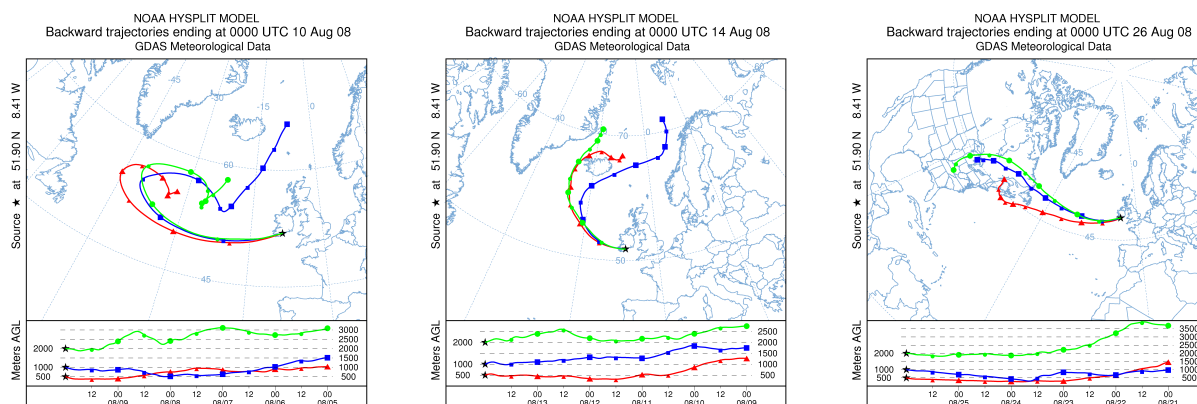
NOAA HYSPLIT MODEL
Backward trajectories ending at 0000 UTC 10 Aug 08
GDAS Meteorological Data

Source ★ at 51.90 N 8.41 W

-45
-30
-15
0
60
45

Meters AGL
2000
1000
500
3000
2500
2000
1500
1000
500
12 00 12 00 12 00 12 00 12 00
08/09 08/08 08/07 08/06 08/05

NOAA HYSPLIT MODEL
Backward trajectories ending at 0000 UTC 14 Aug 08
GDAS Meteorological Data

Source ★ at 51.90 N 8.41 W

-60
-40
-20
70
50

Meters AGL
2000
1000
500
2500
2000
1500
1000
500
12 00 12 00 12 00 12 00 12 00
08/13 08/12 08/11 08/10 08/09

NOAA HYSPLIT MODEL
Backward trajectories ending at 0000 UTC 26 Aug 08
GDAS Meteorological Data

Source ★ at 51.90 N 8.41 W

45
45

Meters AGL
2000
1000
500
3500
3000
2500
2000
1500
1000
12 00 12 00 12 00 12 00 12 00
08/25 08/24 08/23 08/22 08/21